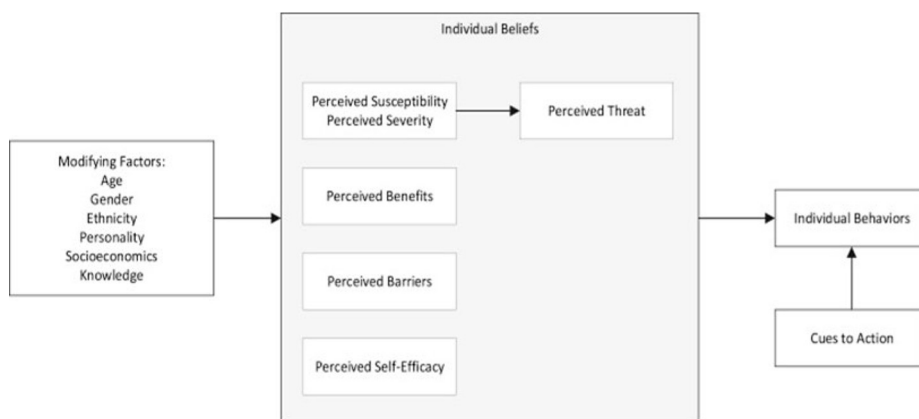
Modifying Factors:
Age
Gender
Ethnicity
Personality
Socioeconomics
Knowledge

Individual Beliefs

Perceived Susceptibility
Perceived Severity

Perceived Threat

Perceived Benefits

Perceived Barriers

Perceived Self-Efficacy

Individual Behaviors

Cues to Action